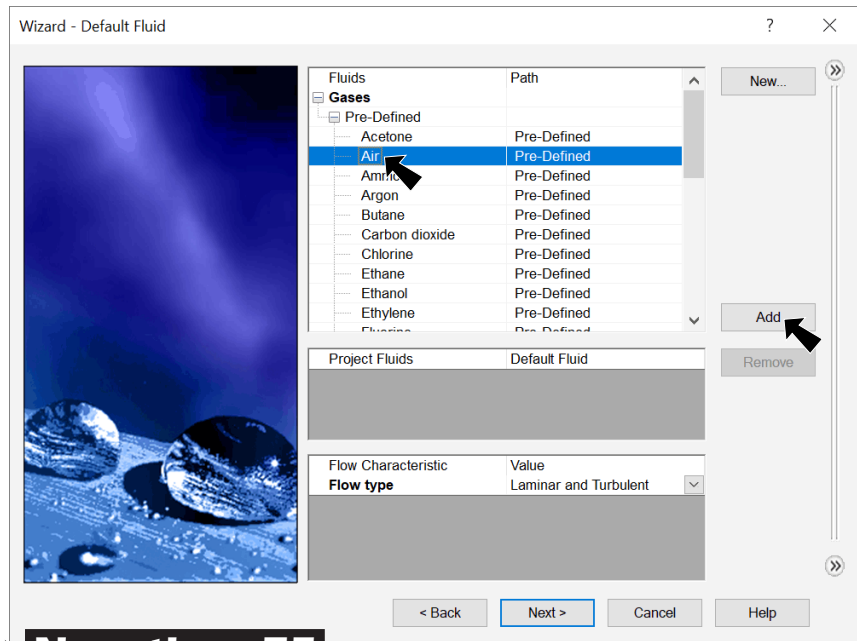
Wizard - Default Fluid

?

| Fluids | Path |
|---|---|
| Gases | |
| Pre-Defined | |
| Acetone | Pre-Defined |
| Air | Pre-Defined |
| Amm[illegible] | Pre-Defined |
| Argon | Pre-Defined |
| Butane | Pre-Defined |
| Carbon dioxide | Pre-Defined |
| Chlorine | Pre-Defined |
| Ethane | Pre-Defined |
| Ethanol | Pre-Defined |
| Ethylene | Pre-Defined |
| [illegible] | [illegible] |

New...

Add

Remove

| Project Fluids | Default Fluid |
|---|---|

| Flow Characteristic | Value |
|---|---|
| Flow type | Laminar and Turbulent |

< Back

Next >

Cancel

Help